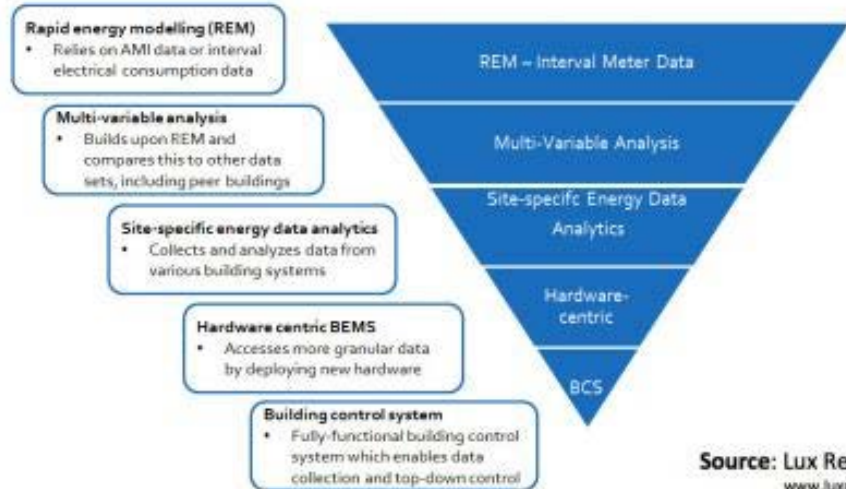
Rapid energy modelling (REM)
• Relies on AMI data or interval electrical consumption data

Multi-variable analysis
• Builds upon REM and compares this to other data sets, including peer buildings

Site-specific energy data analytics
• Collects and analyzes data from various building systems

Hardware centric BEMS
• Accesses more granular data by deploying new hardware

Building control system
• Fully-functional building control system which enables data collection and top-down control

REM – Interval Meter Data

Multi-Variable Analysis

Site-specifc Energy Data Analytics

Hardware-centric

BCS

Source: Lux Re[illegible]

www.lux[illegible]